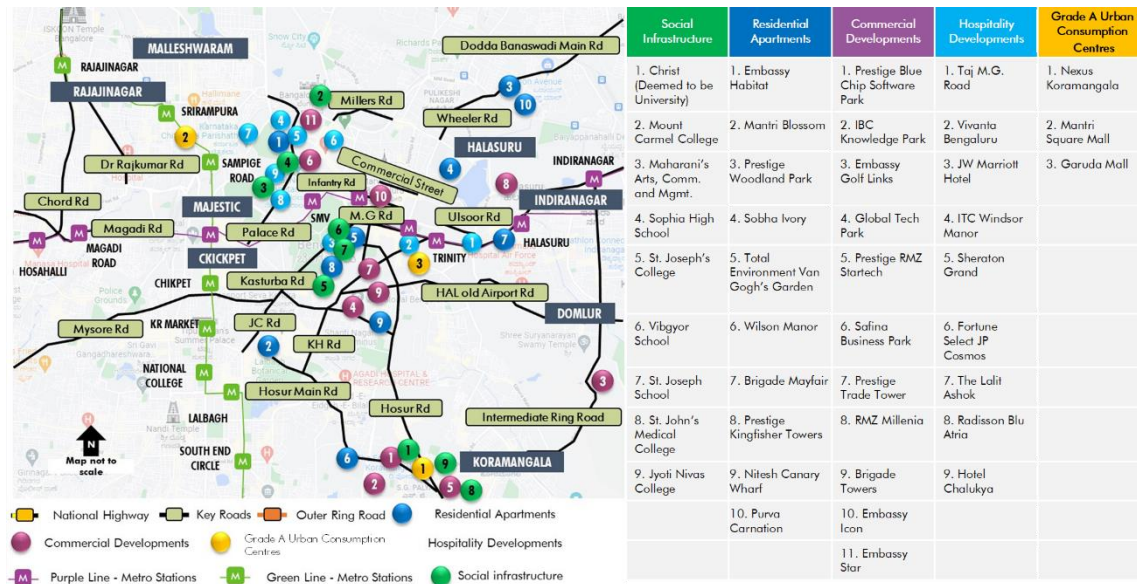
MALLESHWARAM
RAJAJINAGAR
RAJAJINAGAR
SRIRAMPURA
Dr Rajkumar Rd
SAMPIGE ROAD
Chord Rd
Magadi Rd
MAGADI ROAD
HOSAHALLI
MAJESTIC
CKICKPET
CHIKPET
Palace Rd
Kasturba Rd
Mysore Rd
KR MARKET
JC Rd
KH Rd
NATIONAL COLLEGE
Hosur Main Rd
LALBAGH
SOUTH END CIRCLE
Map not to scale
N
Millers Rd
Dodda Banaswadi Main Rd
Wheeler Rd
HALASURU
Commercial Street
Infantry Rd
SMV
M.G Rd
Ulsoor Rd
INDIRANAGAR
INDIRANAGAR
HALASURU
TRINITY
HAL old Airport Rd
DOMLUR
Hosur Rd
Intermediate Ring Road
KORAMANGALA

National Highway
Key Roads
Outer Ring Road
Residential Apartments
Commercial Developments
Grade A Urban Consumption Centres
Hospitality Developments
Purple Line - Metro Stations
Green Line - Metro Stations
Social infrastructure

| Social Infrastructure | Residential Apartments | Commercial Developments | Hospitality Developments | Grade A Urban Consumption Centres |
|---|---|---|---|---|
| 1. Christ (Deemed to be University) | 1. Embassy Habitat | 1. Prestige Blue Chip Software Park | 1. Taj M.G. Road | 1. Nexus Koramangala |
| 2. Mount Carmel College | 2. Mantri Blossom | 2. IBC Knowledge Park | 2. Vivanta Bengaluru | 2. Mantri Square Mall |
| 3. Maharani's Arts, Comm. and Mgmt. | 3. Prestige Woodland Park | 3. Embassy Golf Links | 3. JW Marriott Hotel | 3. Garuda Mall |
| 4. Sophia High School | 4. Sobha Ivory | 4. Global Tech Park | 4. ITC Windsor Manor | |
| 5. St. Joseph's College | 5. Total Environment Van Gogh's Garden | 5. Prestige RMZ Startech | 5. Sheraton Grand | |
| 6. Vibgyor School | 6. Wilson Manor | 6. Safina Business Park | 6. Fortune Select JP Cosmos | |
| 7. St. Joseph School | 7. Brigade Mayfair | 7. Prestige Trade Tower | 7. The Lalit Ashok | |
| 8. St. John's Medical College | 8. Prestige Kingfisher Towers | 8. RMZ Millenia | 8. Radisson Blu Atria | |
| 9. Jyoti Nivas College | 9. Nitesh Canary Wharf | 9. Brigade Towers | 9. Hotel Chalukya | |
| | 10. Purva Carnation | 10. Embassy Icon | | |
| | | 11. Embassy Star | | |